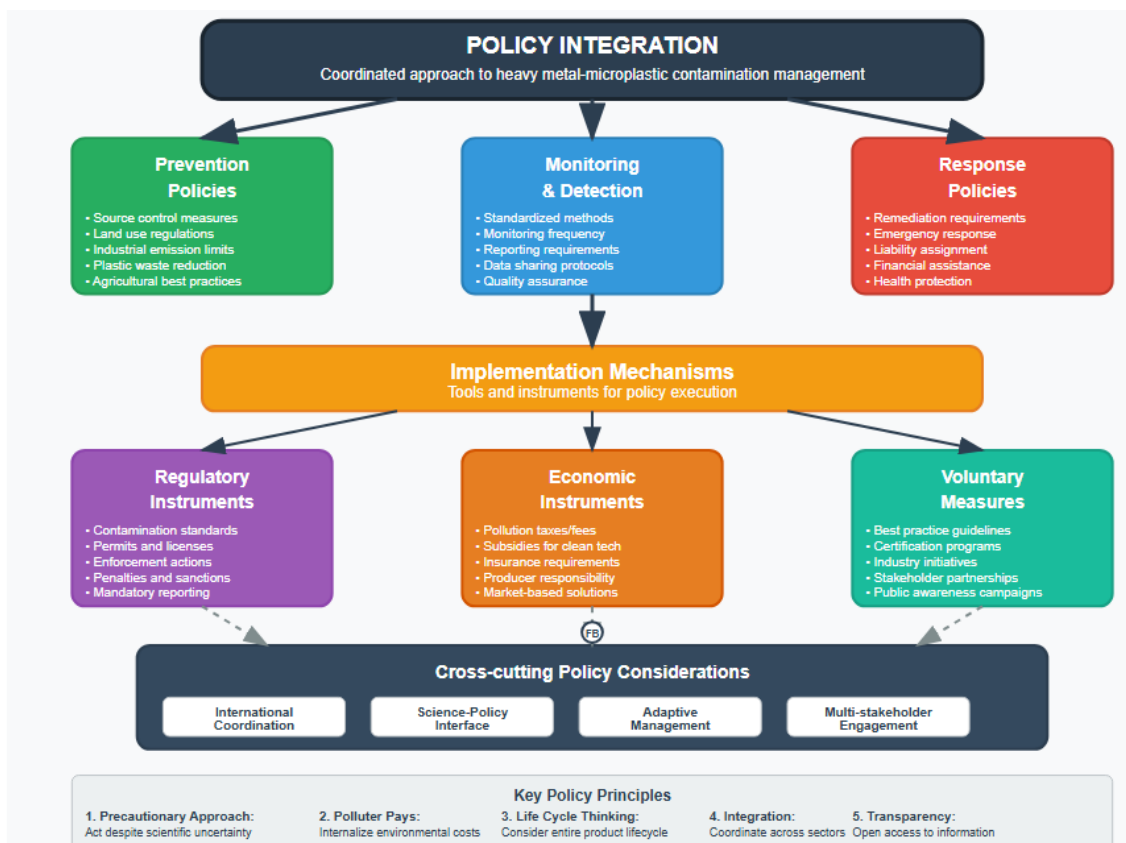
POLICY INTEGRATION
Coordinated approach to heavy metal-microplastic contamination management

Prevention Policies
• Source control measures
• Land use regulations
• Industrial emission limits
• Plastic waste reduction
• Agricultural best practices

Monitoring & Detection
• Standardized methods
• Monitoring frequency
• Reporting requirements
• Data sharing protocols
• Quality assurance

Response Policies
• Remediation requirements
• Emergency response
• Liability assignment
• Financial assistance
• Health protection

Implementation Mechanisms
Tools and instruments for policy execution

Regulatory Instruments
• Contamination standards
• Permits and licenses
• Enforcement actions
• Penalties and sanctions
• Mandatory reporting

Economic Instruments
• Pollution taxes/fees
• Subsidies for clean tech
• Insurance requirements
• Producer responsibility
• Market-based solutions

Voluntary Measures
• Best practice guidelines
• Certification programs
• Industry initiatives
• Stakeholder partnerships
• Public awareness campaigns

FB

Cross-cutting Policy Considerations
International Coordination
Science-Policy Interface
Adaptive Management
Multi-stakeholder Engagement

Key Policy Principles
1. Precautionary Approach: Act despite scientific uncertainty
2. Polluter Pays: Internalize environmental costs
3. Life Cycle Thinking: Consider entire product lifecycle
4. Integration: Coordinate across sectors
5. Transparency: Open access to information